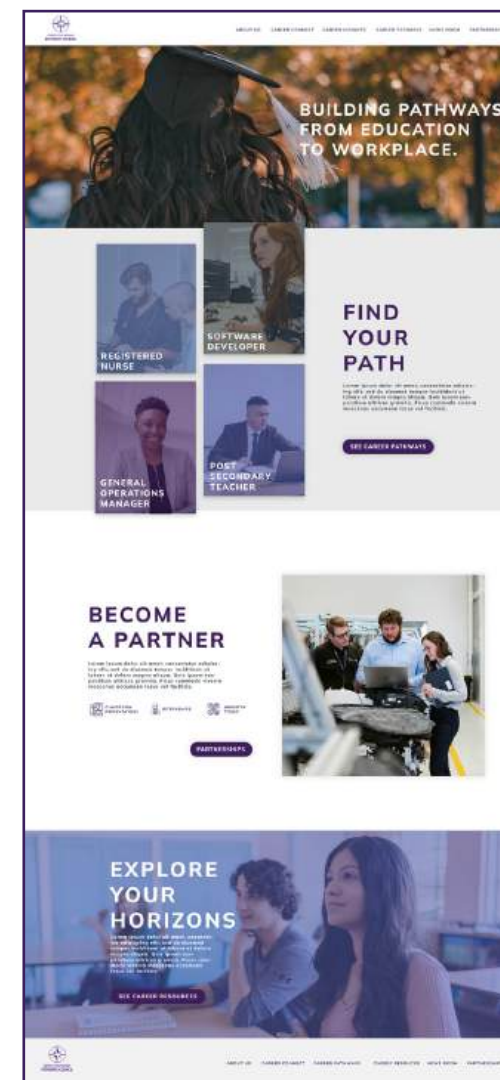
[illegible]

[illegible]

BUILDING PATHWAYS FROM EDUCATION TO WORKPLACE.

REGISTERED NURSE

SOFTWARE DEVELOPER

GENERAL OPERATIONS MANAGER

POST SECONDARY TEACHER

FIND YOUR PATH

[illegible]

SEE CAREER PATHWAYS

BECOME A PARTNER

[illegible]

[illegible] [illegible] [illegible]

PARTNERSHIPS

EXPLORE YOUR HORIZONS

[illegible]

SEE CAREER RESOURCES

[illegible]

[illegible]